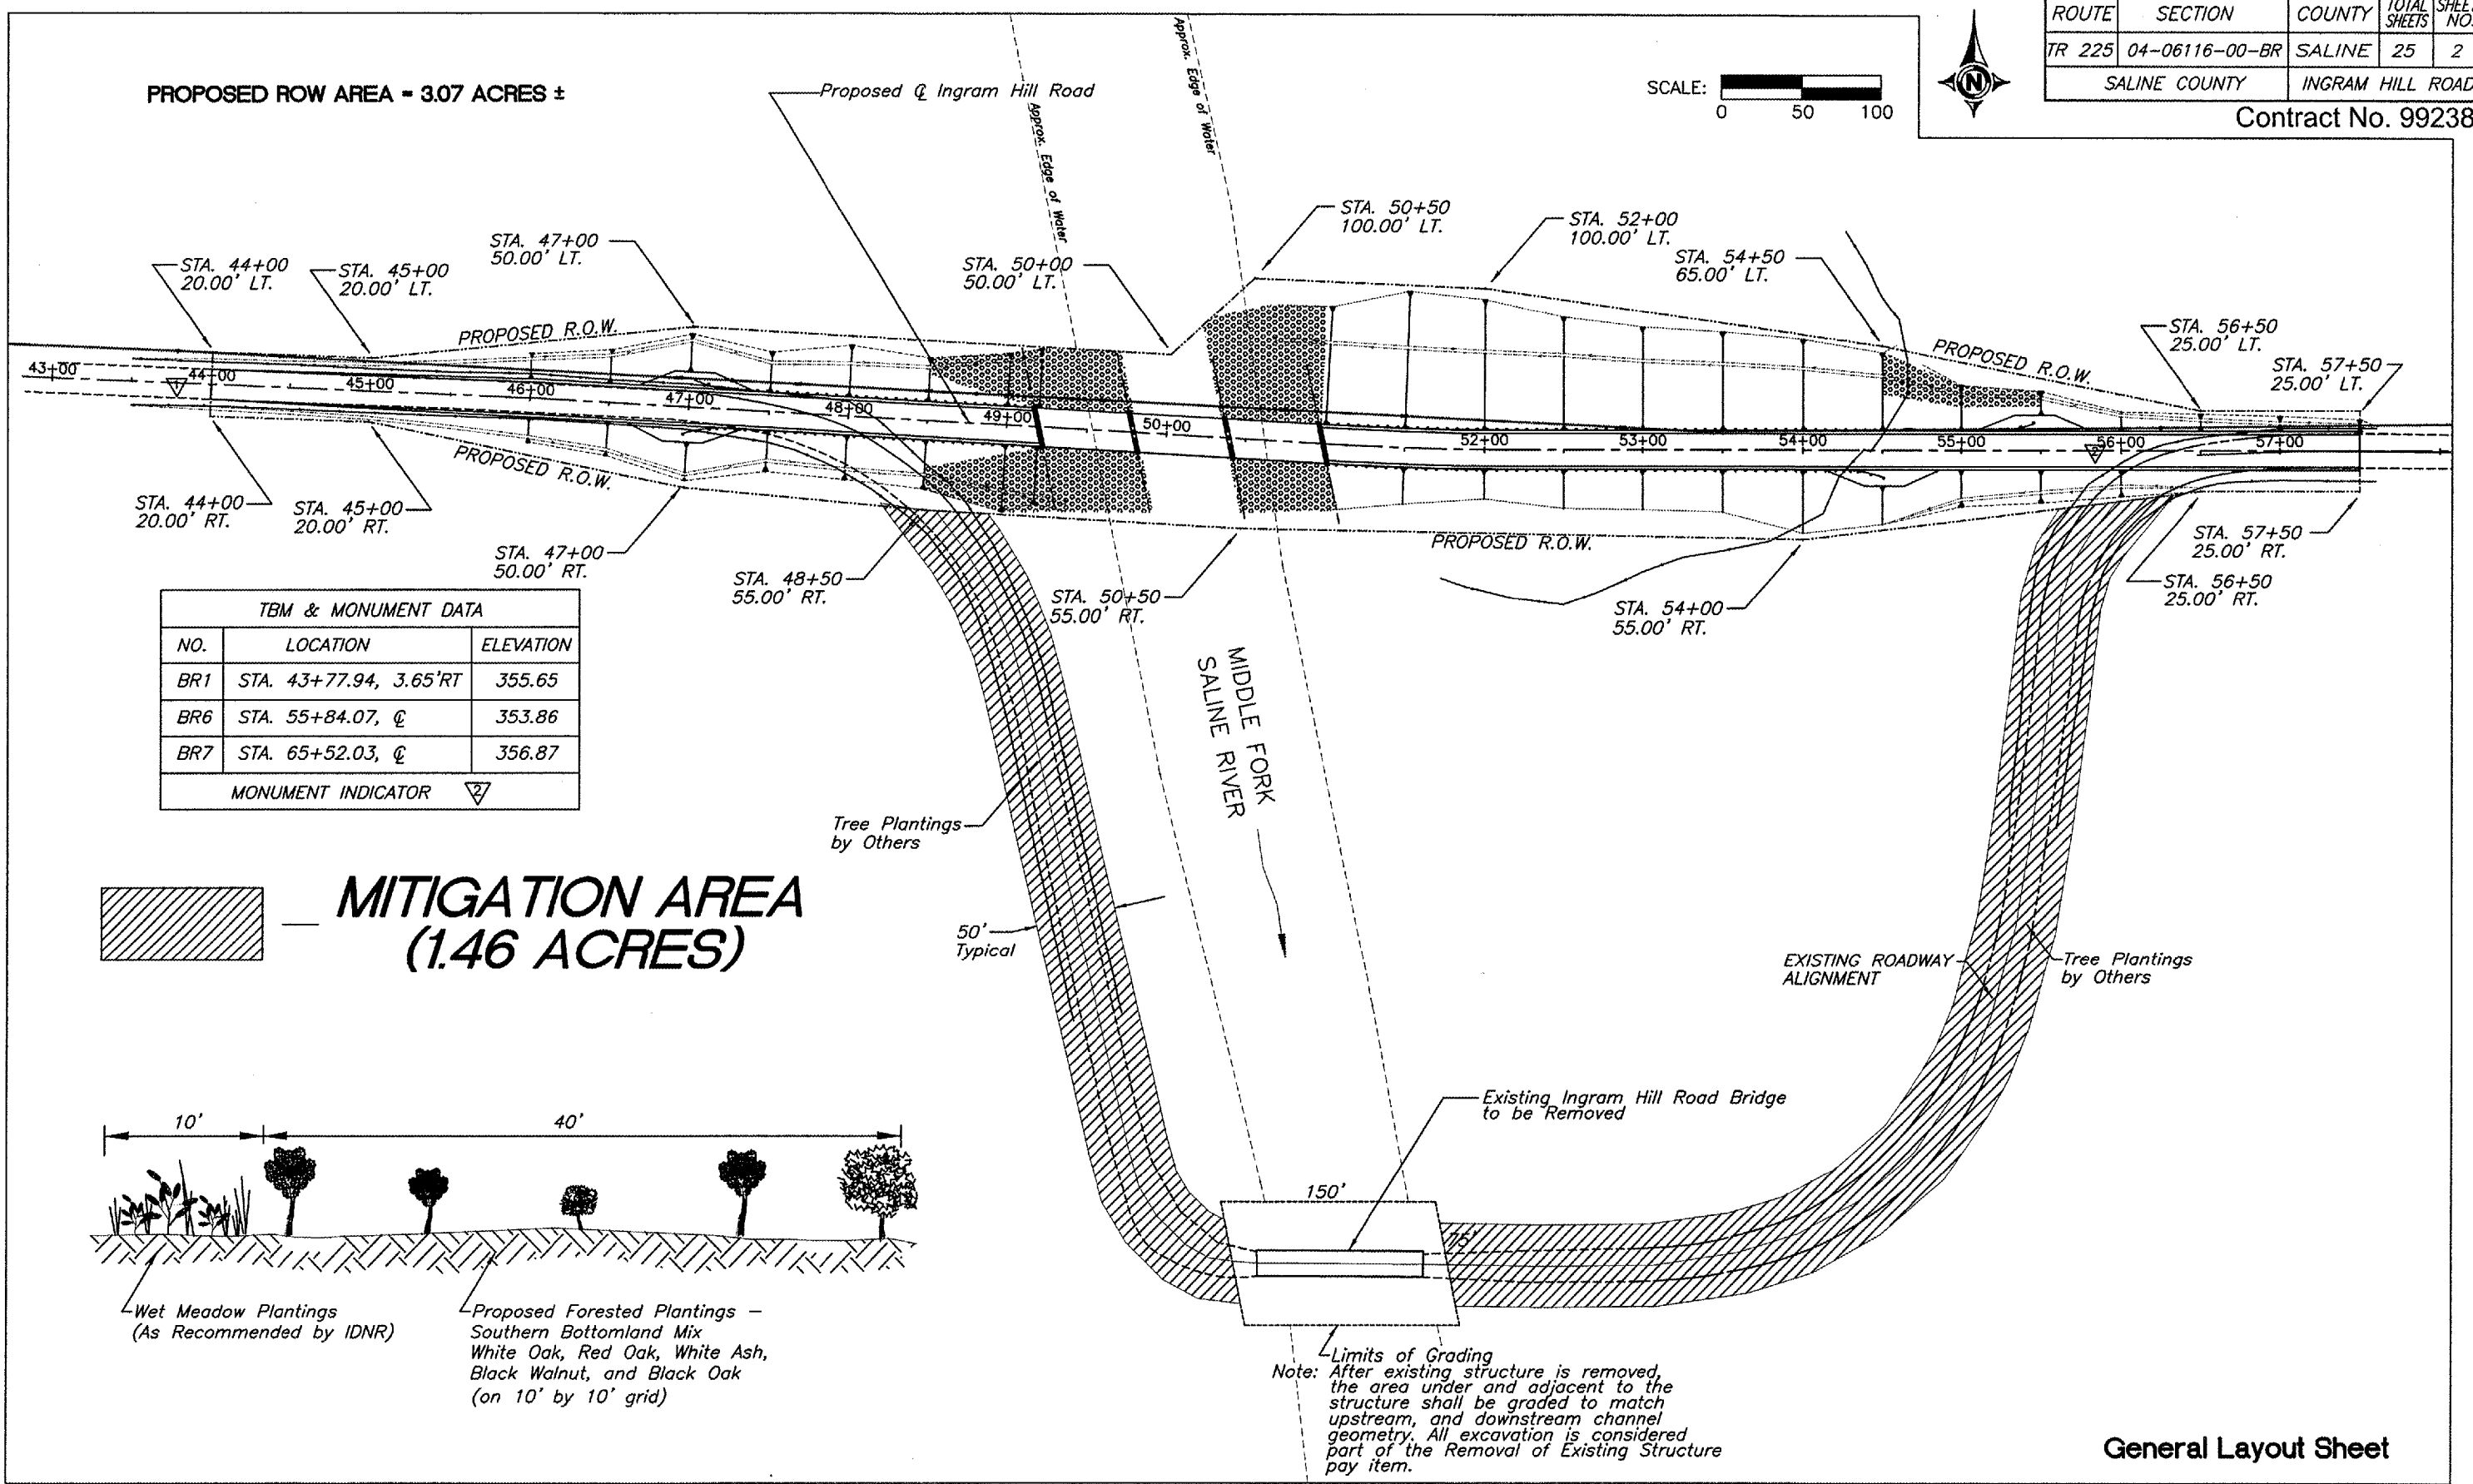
| ROUTE | SECTION | COUNTY | TOTAL SHEETS | SHEET NO. |
|---|---|---|---|---|
| TR 225 | 04-06116-00-BR | SALINE | 25 | 2 |
| SALINE COUNTY | | INGRAM HILL ROAD | | |

Contract No. 99238

PROPOSED ROW AREA = 3.07 ACRES ±

SCALE: 0 50 100

N

Proposed ℄ Ingram Hill Road

Approx. Edge of Water

Approx. Edge of Water

STA. 44+00 20.00' LT.
STA. 45+00 20.00' LT.
STA. 47+00 50.00' LT.
STA. 50+00 50.00' LT.
STA. 50+50 100.00' LT.
STA. 52+00 100.00' LT.
STA. 54+50 65.00' LT.
STA. 56+50 25.00' LT.
STA. 57+50 25.00' LT.

PROPOSED R.O.W.
PROPOSED R.O.W.
PROPOSED R.O.W.
PROPOSED R.O.W.

43+00 44+00 45+00 46+00 47+00 48+00 49+00 50+00 52+00 53+00 54+00 55+00 56+00 57+00

STA. 44+00 20.00' RT.
STA. 45+00 20.00' RT.
STA. 47+00 50.00' RT.
STA. 48+50 55.00' RT.
STA. 50+50 55.00' RT.
STA. 54+00 55.00' RT.
STA. 56+50 25.00' RT.
STA. 57+50 25.00' RT.

| TBM & MONUMENT DATA | | |
|---|---|---|
| NO. | LOCATION | ELEVATION |
| BR1 | STA. 43+77.94, 3.65'RT | 355.65 |
| BR6 | STA. 55+84.07, ℄ | 353.86 |
| BR7 | STA. 65+52.03, ℄ | 356.87 |
| MONUMENT INDICATOR | 2 | |

MIDDLE FORK SALINE RIVER

Tree Plantings by Others

MITIGATION AREA (1.46 ACRES)

50' Typical

EXISTING ROADWAY ALIGNMENT

Tree Plantings by Others

10' 40'

Existing Ingram Hill Road Bridge to be Removed

150'

75'

Wet Meadow Plantings (As Recommended by IDNR)

Proposed Forested Plantings – Southern Bottomland Mix White Oak, Red Oak, White Ash, Black Walnut, and Black Oak (on 10' by 10' grid)

Limits of Grading
Note: After existing structure is removed, the area under and adjacent to the structure shall be graded to match upstream, and downstream channel geometry. All excavation is considered part of the Removal of Existing Structure pay item.

General Layout Sheet